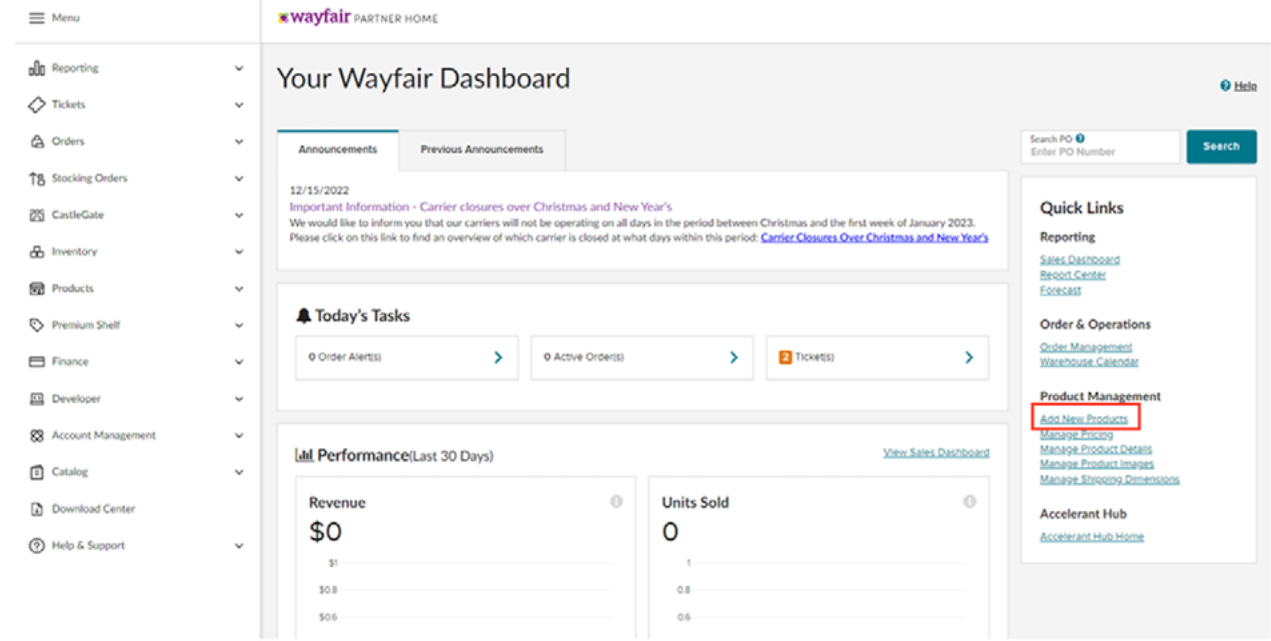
Menu

Reporting
Tickets
Orders
Stocking Orders
CastleGate
Inventory
Products
Premium Shelf
Finance
Developer
Account Management
Catalog
Download Center
Help & Support

wayfair PARTNER HOME

Your Wayfair Dashboard

Help

Announcements | Previous Announcements

12/15/2022
Important Information - Carrier closures over Christmas and New Year's
We would like to inform you that our carriers will not be operating on all days in the period between Christmas and the first week of January 2023.
Please click on this link to find an overview of which carrier is closed at what days within this period: Carrier Closures Over Christmas and New Year's

Today's Tasks

0 Order Alert(s)
0 Active Order(s)
2 Ticket(s)

Performance(Last 30 Days)

View Sales Dashboard

Revenue
$0
$1
$0.8
$0.6

Units Sold
0
1
0.8
0.6

Search PO
Enter PO Number
Search

Quick Links

Reporting
Sales Dashboard
Report Center
Forecast

Order & Operations
Order Management
Warehouse Calendar

Product Management
Add New Products
Manage Pricing
Manage Product Details
Manage Product Images
Manage Shipping Dimensions

Accelerant Hub
Accelerant Hub Home